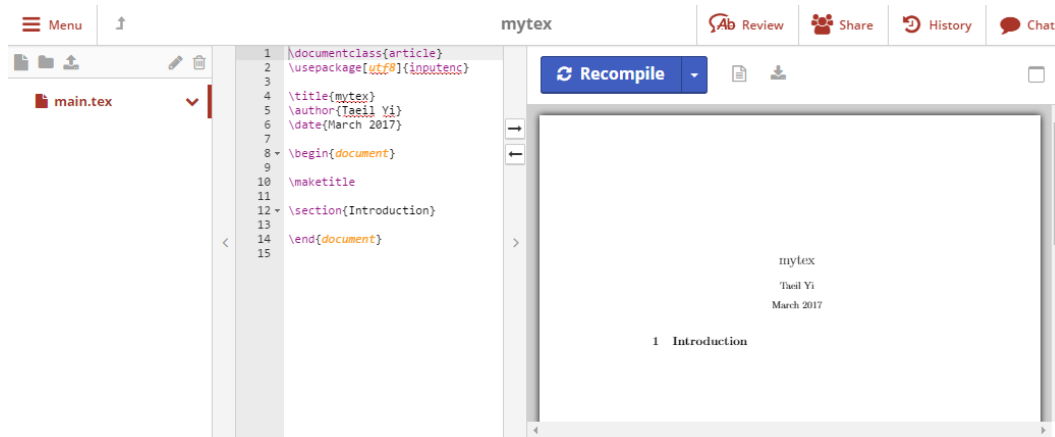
Menu

mytex

Review Share History Chat

main.tex

1 \documentclass{article}
2 \usepackage[utf8]{inputenc}
3
4 \title{mytex}
5 \author{Taeil Yi}
6 \date{March 2017}
7
8 \begin{document}
9
10 \maketitle
11
12 \section{Introduction}
13
14 \end{document}
15

Recompile

mytex

Taeil Yi

March 2017

1 Introduction